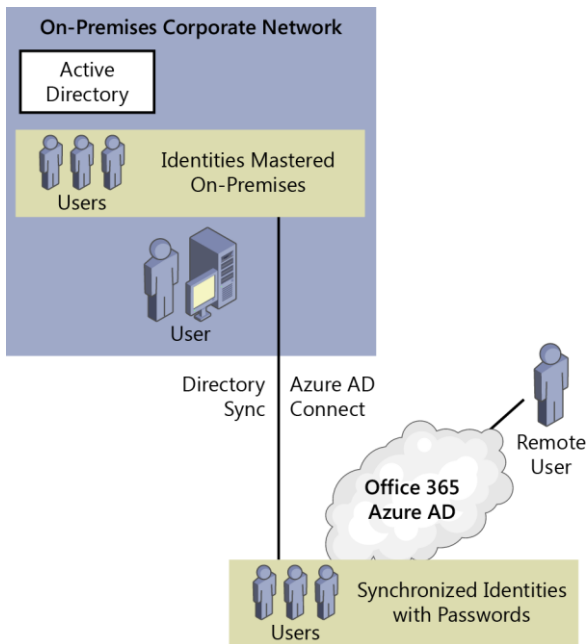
On-Premises Corporate Network

Active Directory

Identities Mastered On-Premises

Users

User

Directory Sync

Azure AD Connect

Remote User

Office 365 Azure AD

Synchronized Identities with Passwords

Users